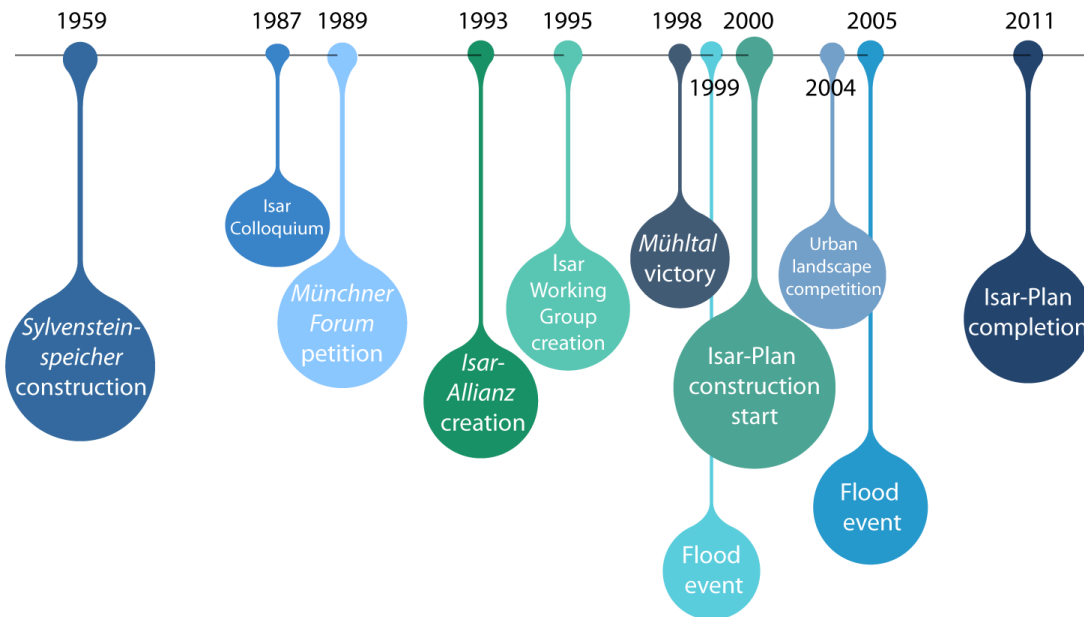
1959

Sylvenstein-speicher construction

1987

Isar Colloquium

1989

Münchner Forum petition

1993

Isar-Allianz creation

1995

Isar Working Group creation

1998

Mühltal victory

1999

Flood event

2000

Isar-Plan construction start

2004

Urban landscape competition

2005

Flood event

2011

Isar-Plan completion